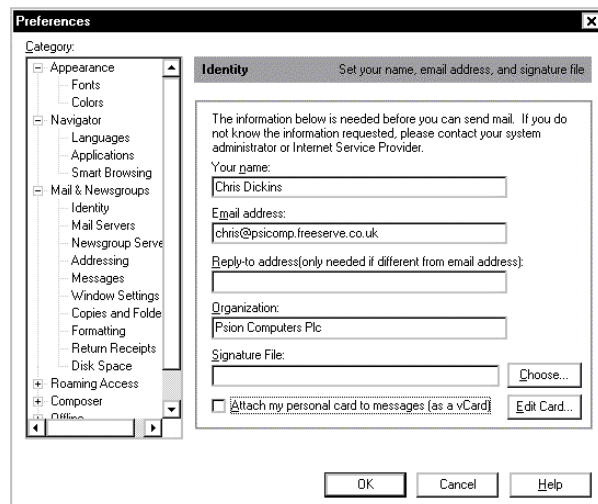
Preferences

Category:

Appearance
Fonts
Colors
Navigator
Languages
Applications
Smart Browsing
Mail & Newsgroups
Identity
Mail Servers
Newsgroup Serve
Addressing
Messages
Window Settings
Copies and Folde
Formatting
Return Receipts
Disk Space
Roaming Access
Composer
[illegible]

Identity Set your name, email address, and signature file

The information below is needed before you can send mail. If you do not know the information requested, please contact your system administrator or Internet Service Provider.

Your name:
Chris Dickins

Email address:
chris@psicomp.freeserve.co.uk

Reply-to address(only needed if different from email address):

Organization:
Psion Computers Plc

Signature File:

Choose...

Attach my personal card to messages (as a vCard)

Edit Card...

OK Cancel Help